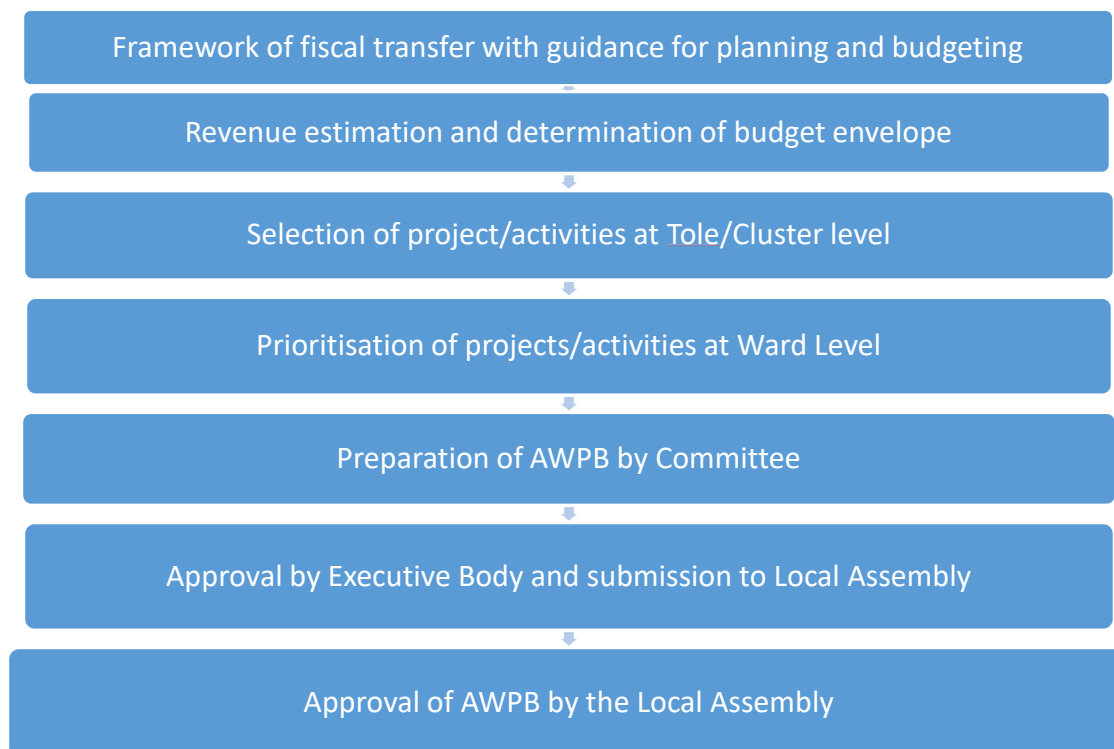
Framework of fiscal transfer with guidance for planning and budgeting

Revenue estimation and determination of budget envelope

Selection of project/activities at Tole/Cluster level

Prioritisation of projects/activities at Ward Level

Preparation of AWPB by Committee

Approval by Executive Body and submission to Local Assembly

Approval of AWPB by the Local Assembly